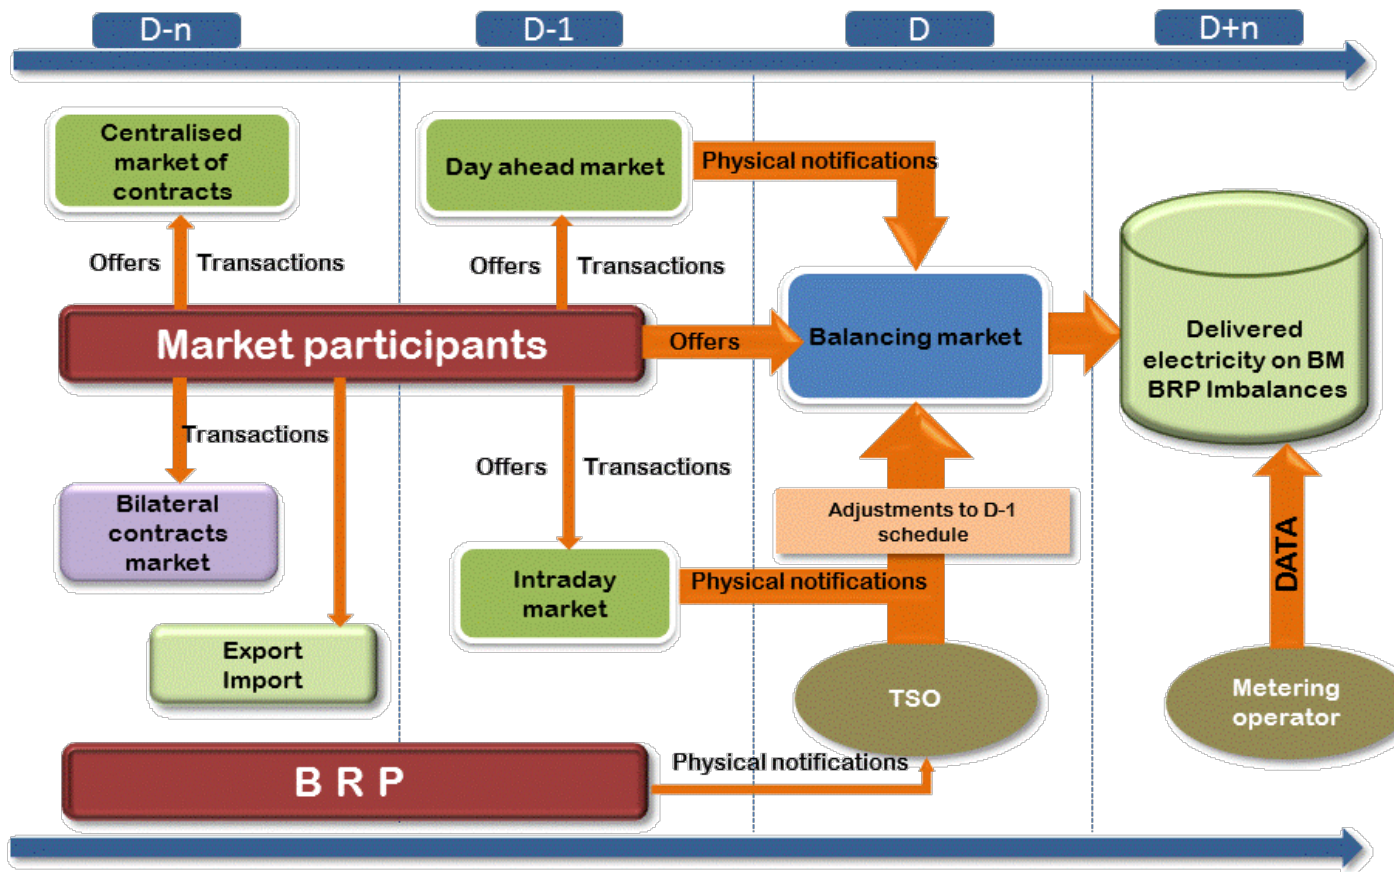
D-n
D-1
D
D+n

Centralised market of contracts

Day ahead market

Physical notifications

Offers
Transactions

Offers
Transactions

Market participants

Offers

Balancing market

Delivered electricity on BM BRP Imbalances

Transactions

Offers
Transactions

Bilateral contracts market

Adjustments to D-1 schedule

Intraday market

Physical notifications

DATA

Export Import

TSO

Metering operator

B R P

Physical notifications